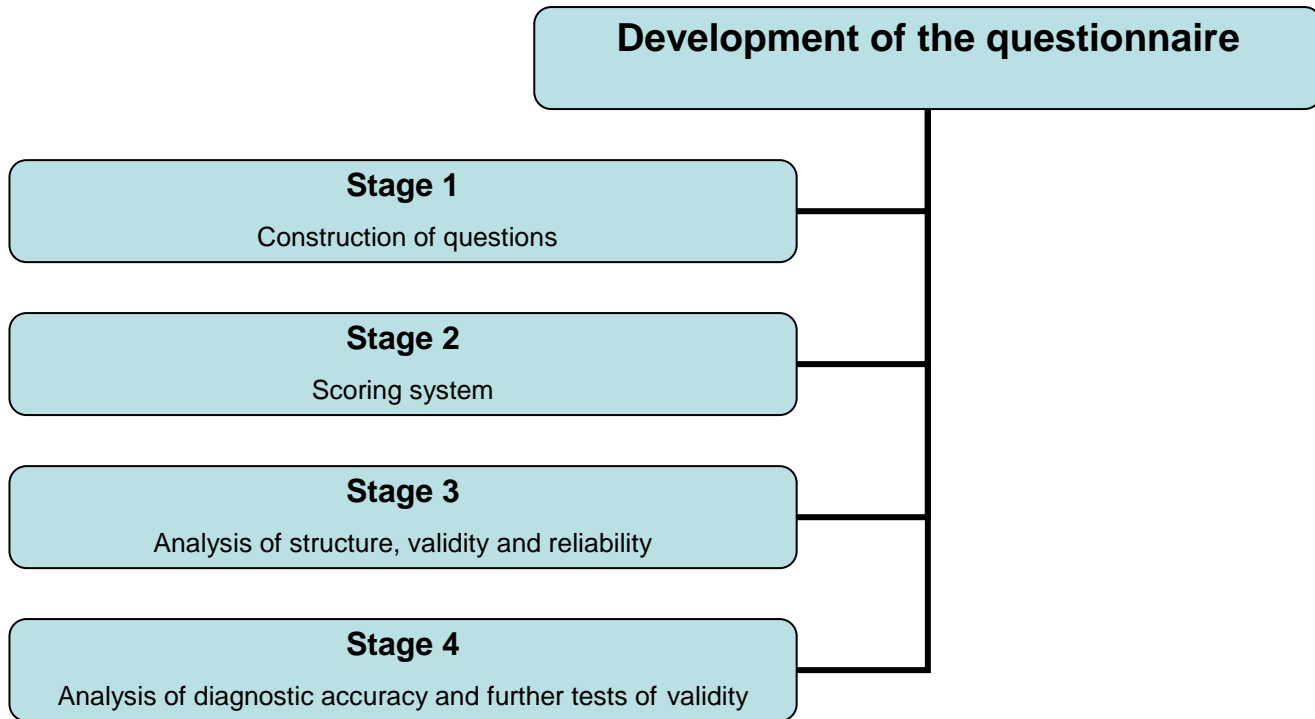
Development of the questionnaire

Stage 1
Construction of questions

Stage 2
Scoring system

Stage 3
Analysis of structure, validity and reliability

Stage 4
Analysis of diagnostic accuracy and further tests of validity